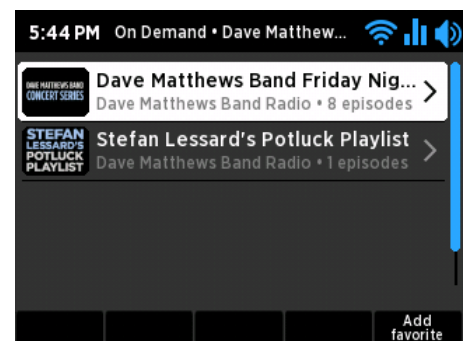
5:44 PM On Demand • Dave Matthew...

DAVE MATTHEWS BAND CONCERT SERIES

Dave Matthews Band Friday Nig...

Dave Matthews Band Radio • 8 episodes

STEFAN LESSARD'S POTLUCK PLAYLIST

Stefan Lessard's Potluck Playlist

Dave Matthews Band Radio • 1 episodes

Add favorite